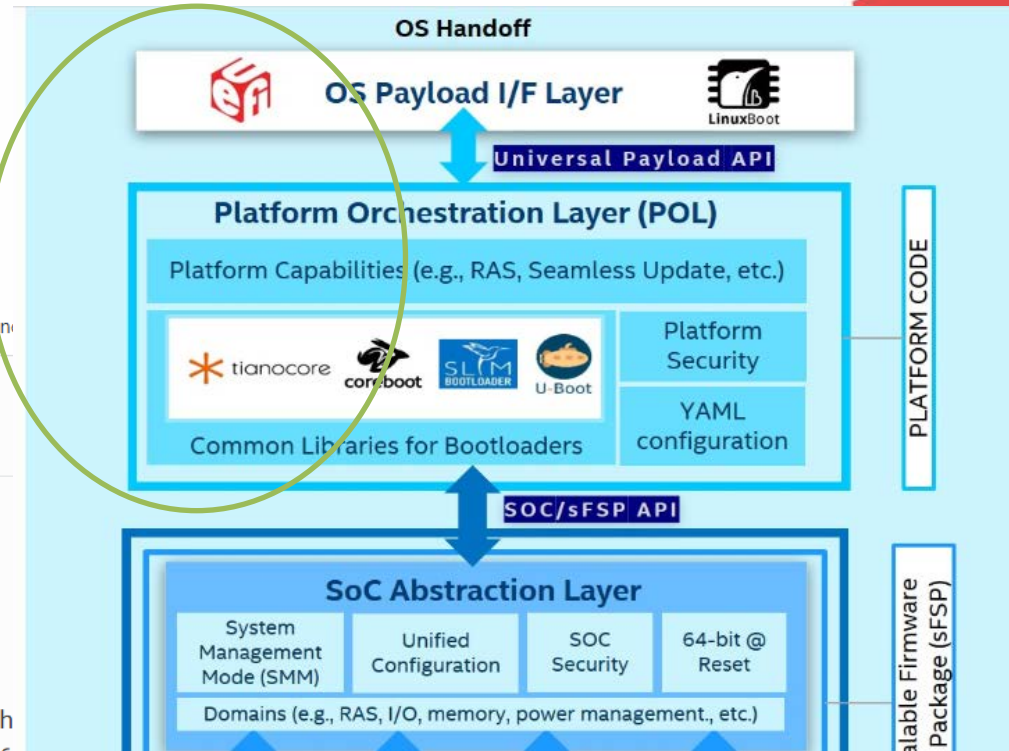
OS Handoff

OS Payload I/F Layer

LinuxBoot

Universal Payload API

Platform Orchestration Layer (POL)

Platform Capabilities (e.g., RAS, Seamless Update, etc.)

tianocore coreboot SLIM BOOTLOADER U-Boot

Common Libraries for Bootloaders

Platform Security

YAML configuration

PLATFORM CODE

SOC/sFSP API

SoC Abstraction Layer

System Management Mode (SMM)

Unified Configuration

SOC Security

64-bit @ Reset

Domains (e.g., RAS, I/O, memory, power management., etc.)

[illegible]alable Firmware Package (sFSP)